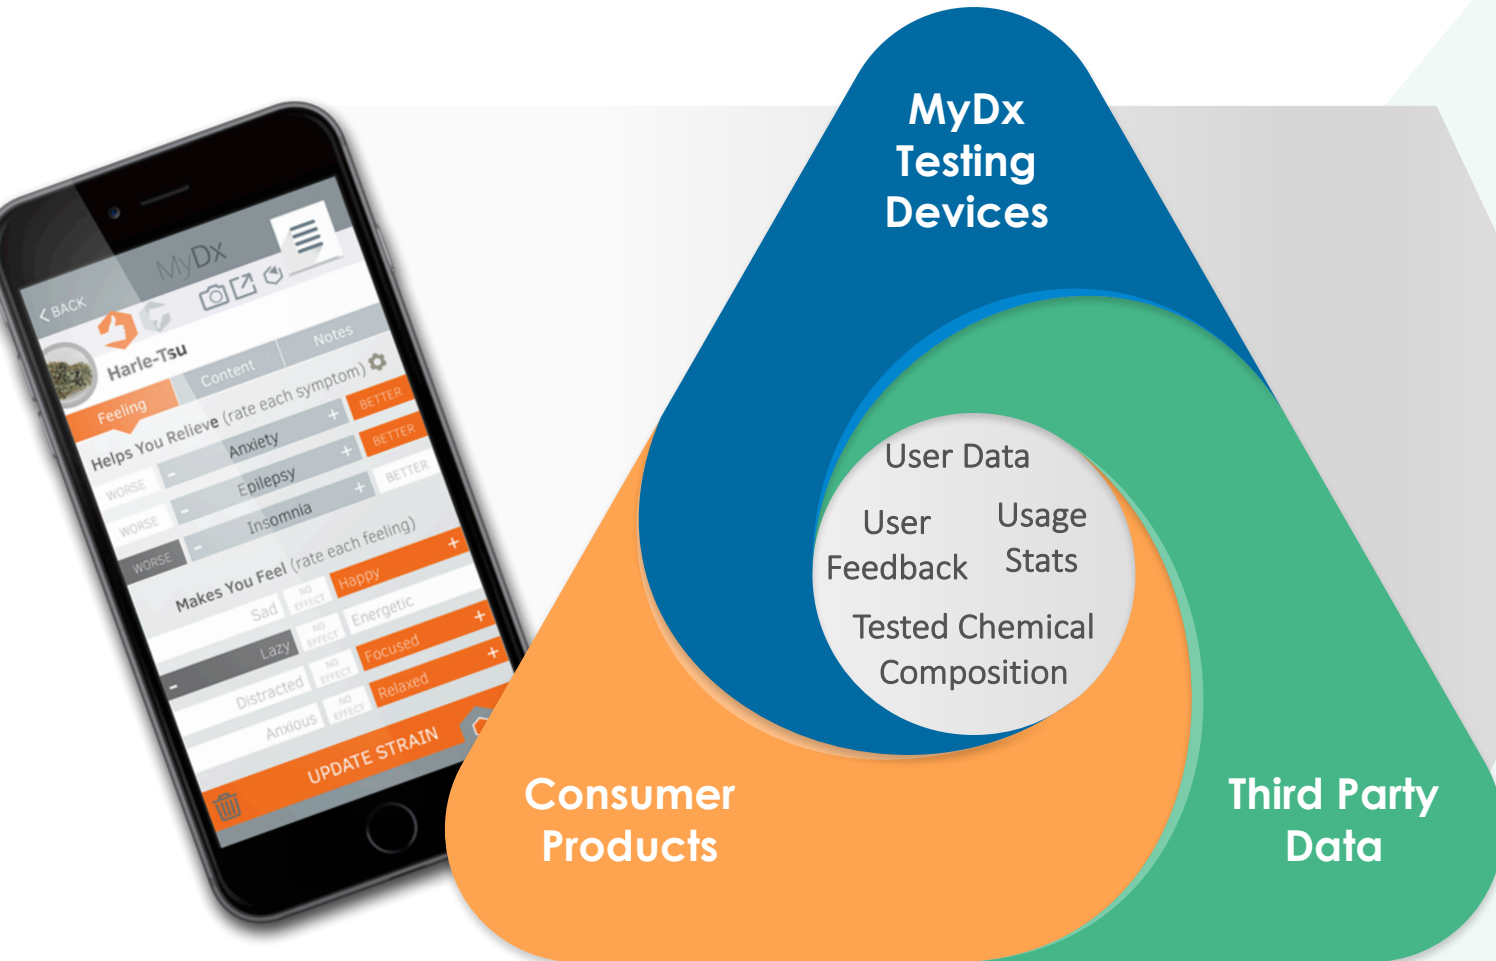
MyDx
BACK
Harle-Tsu
Feeling
Content
Notes
Helps You Relieve (rate each symptom)
WORSE
Anxiety
BETTER
WORSE
Epilepsy
BETTER
WORSE
Insomnia
BETTER
Makes You Feel (rate each feeling)
Sad
NO EFFECT
Happy
Lazy
NO EFFECT
Energetic
Distracted
NO EFFECT
Focused
Anxious
NO EFFECT
Relaxed
UPDATE STRAIN

MyDx Testing Devices

User Data
User Feedback
Usage Stats
Tested Chemical Composition

Consumer Products

Third Party Data